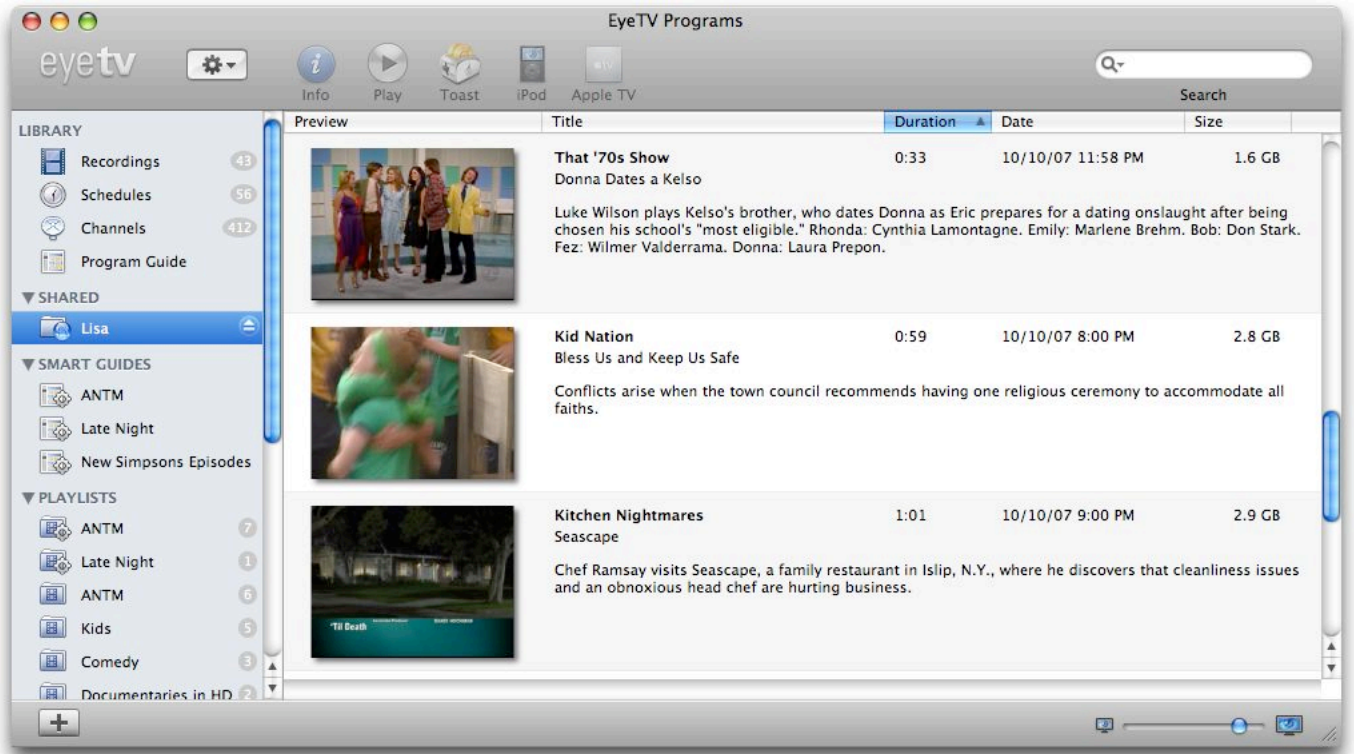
EyeTV Programs

eyetv

Info Play Toast iPod Apple TV

Search

LIBRARY
Recordings 43
Schedules 56
Channels 412
Program Guide
▼SHARED
Lisa
▼SMART GUIDES
ANTM
Late Night
New Simpsons Episodes
▼PLAYLISTS
ANTM 7
Late Night 1
ANTM 6
Kids 5
Comedy 3
Documentaries in HD 2

| Preview | Title | Duration ▲ | Date | Size |
|---|---|---|---|---|
| | That '70s Show | 0:33 | 10/10/07 11:58 PM | 1.6 GB |
| | Kid Nation | 0:59 | 10/10/07 8:00 PM | 2.8 GB |
| | Kitchen Nightmares | 1:01 | 10/10/07 9:00 PM | 2.9 GB |

That '70s Show
Donna Dates a Kelso

Luke Wilson plays Kelso's brother, who dates Donna as Eric prepares for a dating onslaught after being chosen his school's "most eligible." Rhonda: Cynthia Lamontagne. Emily: Marlene Brehm. Bob: Don Stark. Fez: Wilmer Valderrama. Donna: Laura Prepon.

Kid Nation
Bless Us and Keep Us Safe

Conflicts arise when the town council recommends having one religious ceremony to accommodate all faiths.

Kitchen Nightmares
Seascape

Chef Ramsay visits Seascape, a family restaurant in Islip, N.Y., where he discovers that cleanliness issues and an obnoxious head chef are hurting business.

'Til Death